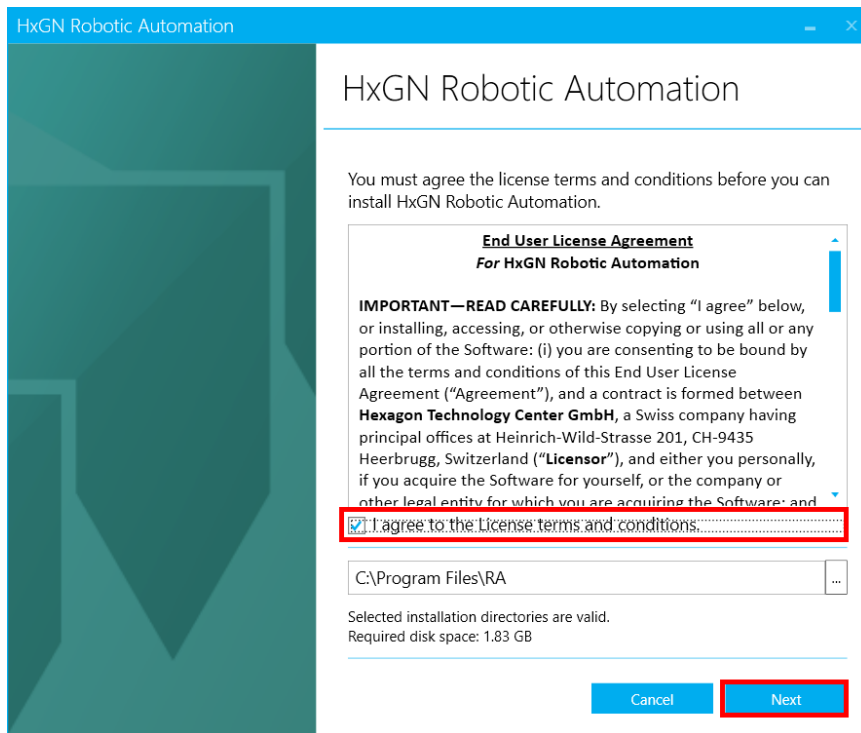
HxGN Robotic Automation

HxGN Robotic Automation

You must agree the license terms and conditions before you can install HxGN Robotic Automation.

End User License Agreement
For HxGN Robotic Automation

IMPORTANT—READ CAREFULLY: By selecting “I agree” below, or installing, accessing, or otherwise copying or using all or any portion of the Software: (i) you are consenting to be bound by all the terms and conditions of this End User License Agreement (“Agreement”), and a contract is formed between Hexagon Technology Center GmbH, a Swiss company having principal offices at Heinrich-Wild-Strasse 201, CH-9435 Heerbrugg, Switzerland (“Licensor”), and either you personally, if you acquire the Software for yourself, or the company or other legal entity for which you are acquiring the Software; and

I agree to the License terms and conditions.

C:\Program Files\RA

...

Selected installation directories are valid.
Required disk space: 1.83 GB

Cancel

Next